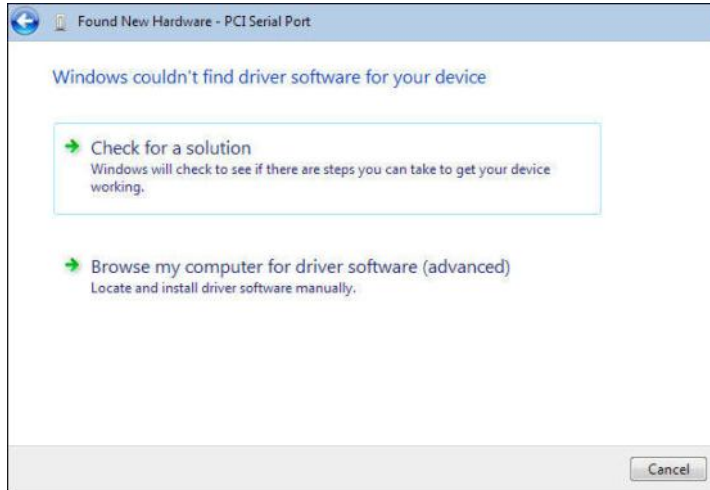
Found New Hardware - PCI Serial Port

Windows couldn't find driver software for your device

Check for a solution
Windows will check to see if there are steps you can take to get your device working.

Browse my computer for driver software (advanced)
Locate and install driver software manually.

Cancel